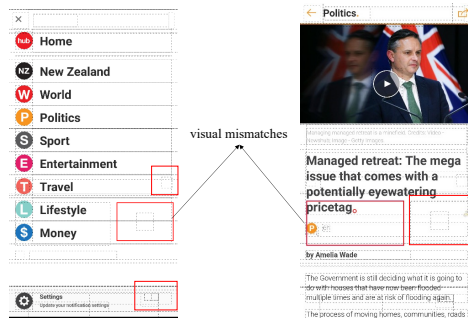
×

hub Home

NZ New Zealand

W World

P Politics

S Sport

E Entertainment

T Travel

L Lifestyle

$ Money

Settings
Update your notification settings

visual mismatches

← Politics.

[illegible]

Managed retreat: The mega issue that comes with a potentially eyewatering pricetag.

P

by Amelia Wade

The Government is still deciding what it is going to do with houses that have now been flooded multiple times and are at risk of flooding again.

The process of moving homes, communities, roads